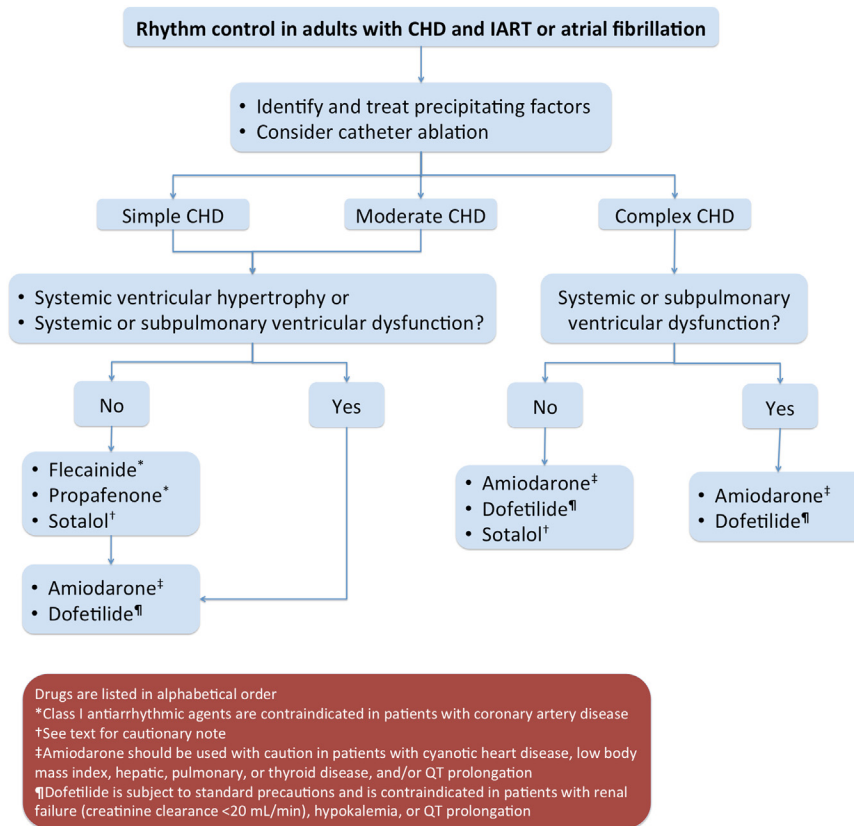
Rhythm control in adults with CHD and IART or atrial fibrillation

• Identify and treat precipitating factors
• Consider catheter ablation

Simple CHD

Moderate CHD

Complex CHD

• Systemic ventricular hypertrophy or
• Systemic or subpulmonary ventricular dysfunction?

No

Yes

• Flecainide*
• Propafenone*
• Sotalol†

• Amiodarone‡
• Dofetilide¶

Systemic or subpulmonary ventricular dysfunction?

No

Yes

• Amiodarone‡
• Dofetilide¶
• Sotalol†

• Amiodarone‡
• Dofetilide¶

Drugs are listed in alphabetical order
*Class I antiarrhythmic agents are contraindicated in patients with coronary artery disease
†See text for cautionary note
‡Amiodarone should be used with caution in patients with cyanotic heart disease, low body mass index, hepatic, pulmonary, or thyroid disease, and/or QT prolongation
¶Dofetilide is subject to standard precautions and is contraindicated in patients with renal failure (creatinine clearance <20 mL/min), hypokalemia, or QT prolongation